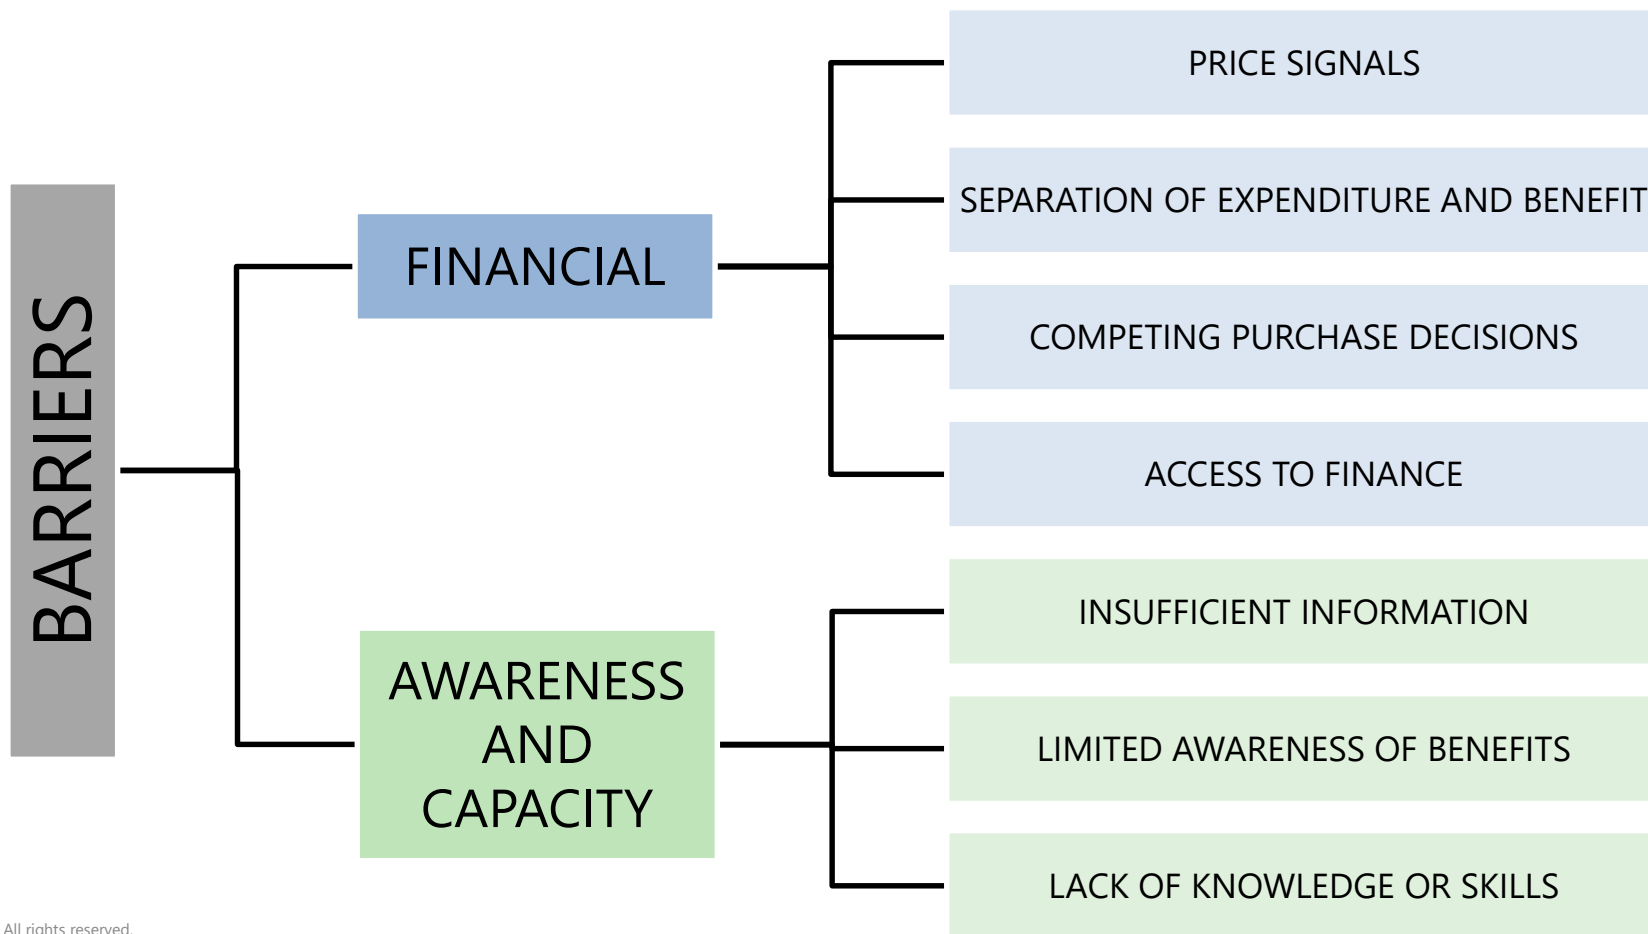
BARRIERS

FINANCIAL

PRICE SIGNALS

SEPARATION OF EXPENDITURE AND BENEFIT

COMPETING PURCHASE DECISIONS

ACCESS TO FINANCE

AWARENESS AND CAPACITY

INSUFFICIENT INFORMATION

LIMITED AWARENESS OF BENEFITS

LACK OF KNOWLEDGE OR SKILLS

All rights reserved.